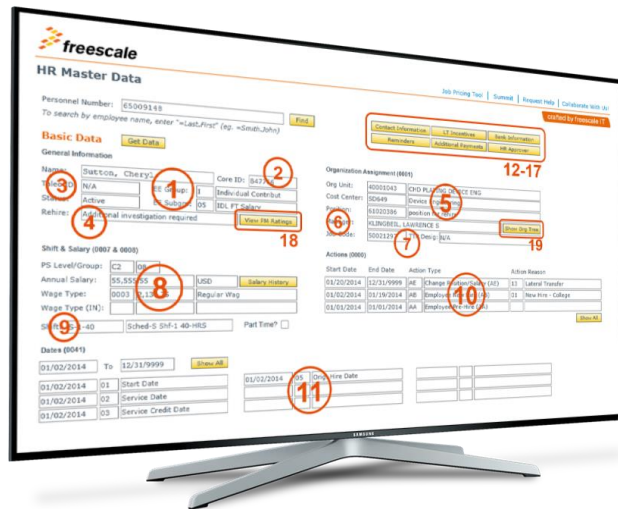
freescale

HR Master Data

Job Pricing Tool | Summit | Request Help | Collaborate With Us

crafted by freescale IT

Personnel Number: 65009143 Find

To search by employee name, enter "=Last,First" (eg. =Smith,John)

Basic Data Get Data

Contact Information | LT Incentives | Bank Information
Reminders | Additional Payments | HR Approver

12-17

General Information

Name: Suttco, Cheryl
Core ID: B47
Title: N/A
EE Group: 1 Individual Contrib
Status: Active
EE Subgroup: 05 IDL FT Salary
Rehire: Additional investigation required
View PM Ratings

Organization Assignment (0001)

Org Unit: 40001043 CHO PLANNING DEVICE ENG
Cost Center: 5D649 Device
Position: 61020386 position
Supervisor: KLINGBEIL, LAWRENCE S
Job Code: 5002129 Job Desc: N/A
Show Org Tree

Shift & Salary (0007 & 0008)

PS Level/Group: C2 05
Annual Salary: 55,555.55 USD Salary History
Wage Type: 0003 Regular Wag
Wage Type (IN):
Shift: 5-1-40 Sched-S Shf-1 40-HRS
Part Time?

Actions (0000)

| Start Date | End Date | Action Type | | Action Reason | |
|---|---|---|---|---|---|
| 01/20/2014 | 12/31/9999 | AE | Change Position/Salary (AE) | 11 | Lateral Transfer |
| 01/02/2014 | 01/19/2014 | AB | Employee Hire (AB) | 01 | New Hire - College |
| 01/01/2014 | 01/01/2014 | AA | Employee Pre-Hire (AA) | | |

Show All

Dates (0041)

01/02/2014 To 12/31/9999 Show All

| | | |
|---|---|---|
| 01/02/2014 | 01 | Start Date |
| 01/02/2014 | 02 | Service Date |
| 01/02/2014 | 03 | Service Credit Date |
| 01/02/2014 | 05 | Orig Hire Date |

1 2 3 4 5 6 7 8 9 10 11 18 19

SAMSUNG